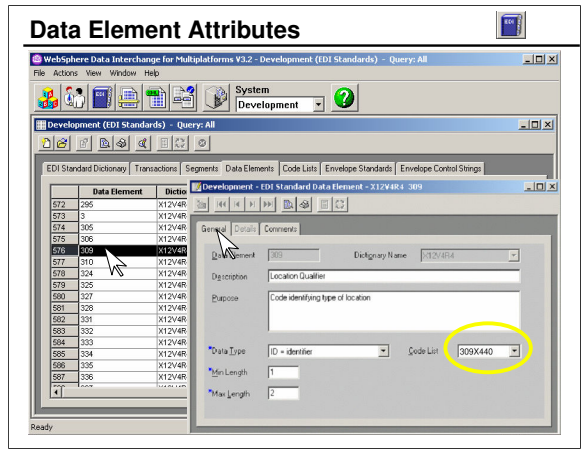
Data Element Attributes

EDI

WebSphere Data Interchange for Multiplatforms V3.2 - Development (EDI Standards) - Query: All

File Actions View Window Help

System
Development

Development (EDI Standards) - Query: All

EDI Standard Dictionary | Transactions | Segments | Data Elements | Code Lists | Envelope Standards | Envelope Control Strings

| | Data Element | Dictio |
|---|---|---|
| 572 | 295 | X12V4R |
| 573 | 3 | X12V4R |
| 574 | 305 | X12V4R |
| 575 | 306 | X12V4R |
| 576 | 309 | X12V4R |
| 577 | 310 | X12V4R |
| 578 | 324 | X12V4R |
| 579 | 325 | X12V4R |
| 580 | 327 | X12V4R |
| 581 | 328 | X12V4R |
| 582 | 331 | X12V4R |
| 583 | 332 | X12V4R |
| 584 | 333 | X12V4R |
| 585 | 334 | X12V4R |
| 586 | 335 | X12V4R |
| 587 | 336 | X12V4R |

Development - EDI Standard Data Element - X12V4R4 309

General | Details | Comments

Data Element: 309
Dictionary Name: X12V4R4

Description: Location Qualifier

Purpose: Code identifying type of location

*Data Type: ID = identifier
Code List: 309X440

*Min Length: 1

*Max Length: 2

Ready